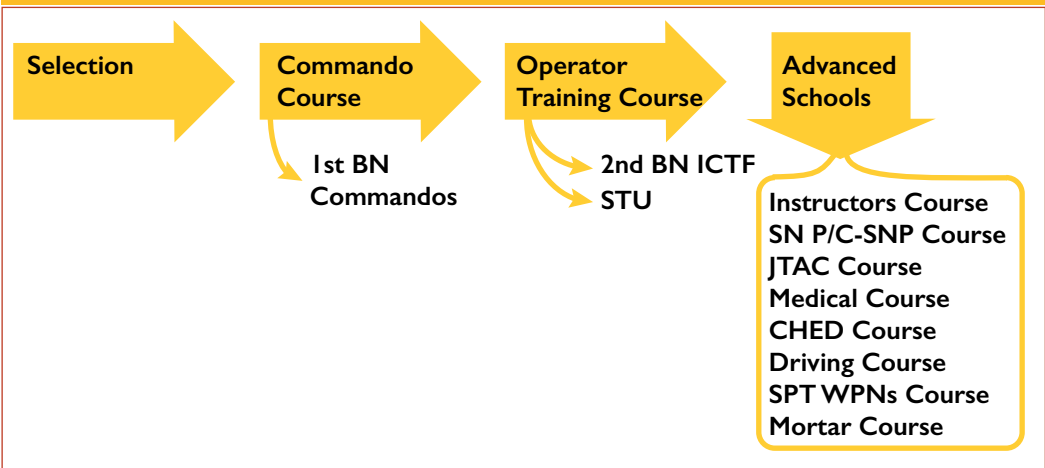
Selection

Commando Course

1st BN Commandos

Operator Training Course

2nd BN ICTF

STU

Advanced Schools

Instructors Course
SN P/C-SNP Course
JTAC Course
Medical Course
CHED Course
Driving Course
SPT WPNs Course
Mortar Course